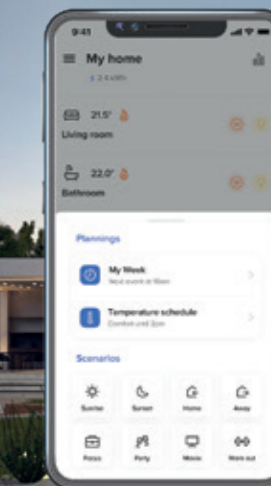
9:41

My home

2.4 kWh

21.5°

Living room

22.0°

Bathroom

Plannings

My Week

Next event at 10am

Temperature schedule

Comfort until 2pm

Scenarios

Sunrise

Sunset

Home

Away

Focus

Party

Movie

Work out